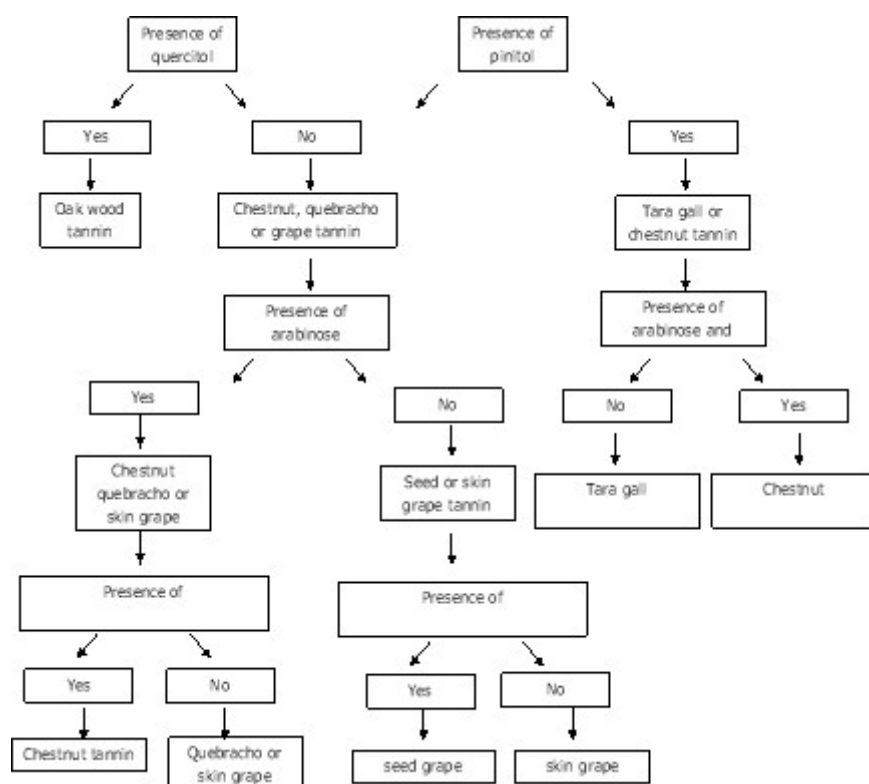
Presence of quercitol

Presence of pinitol

Yes

No

Yes

Oak wood tannin

Chestnut, quebracho or grape tannin

Tara gall or chestnut tannin

Presence of arabinose

Presence of arabinose and

Yes

No

No

Yes

Chestnut quebracho or skin grape

Seed or skin grape tannin

Tara gall

Chestnut

Presence of

Presence of

Yes

No

Yes

No

Chestnut tannin

Quebracho or skin grape

seed grape

skin grape